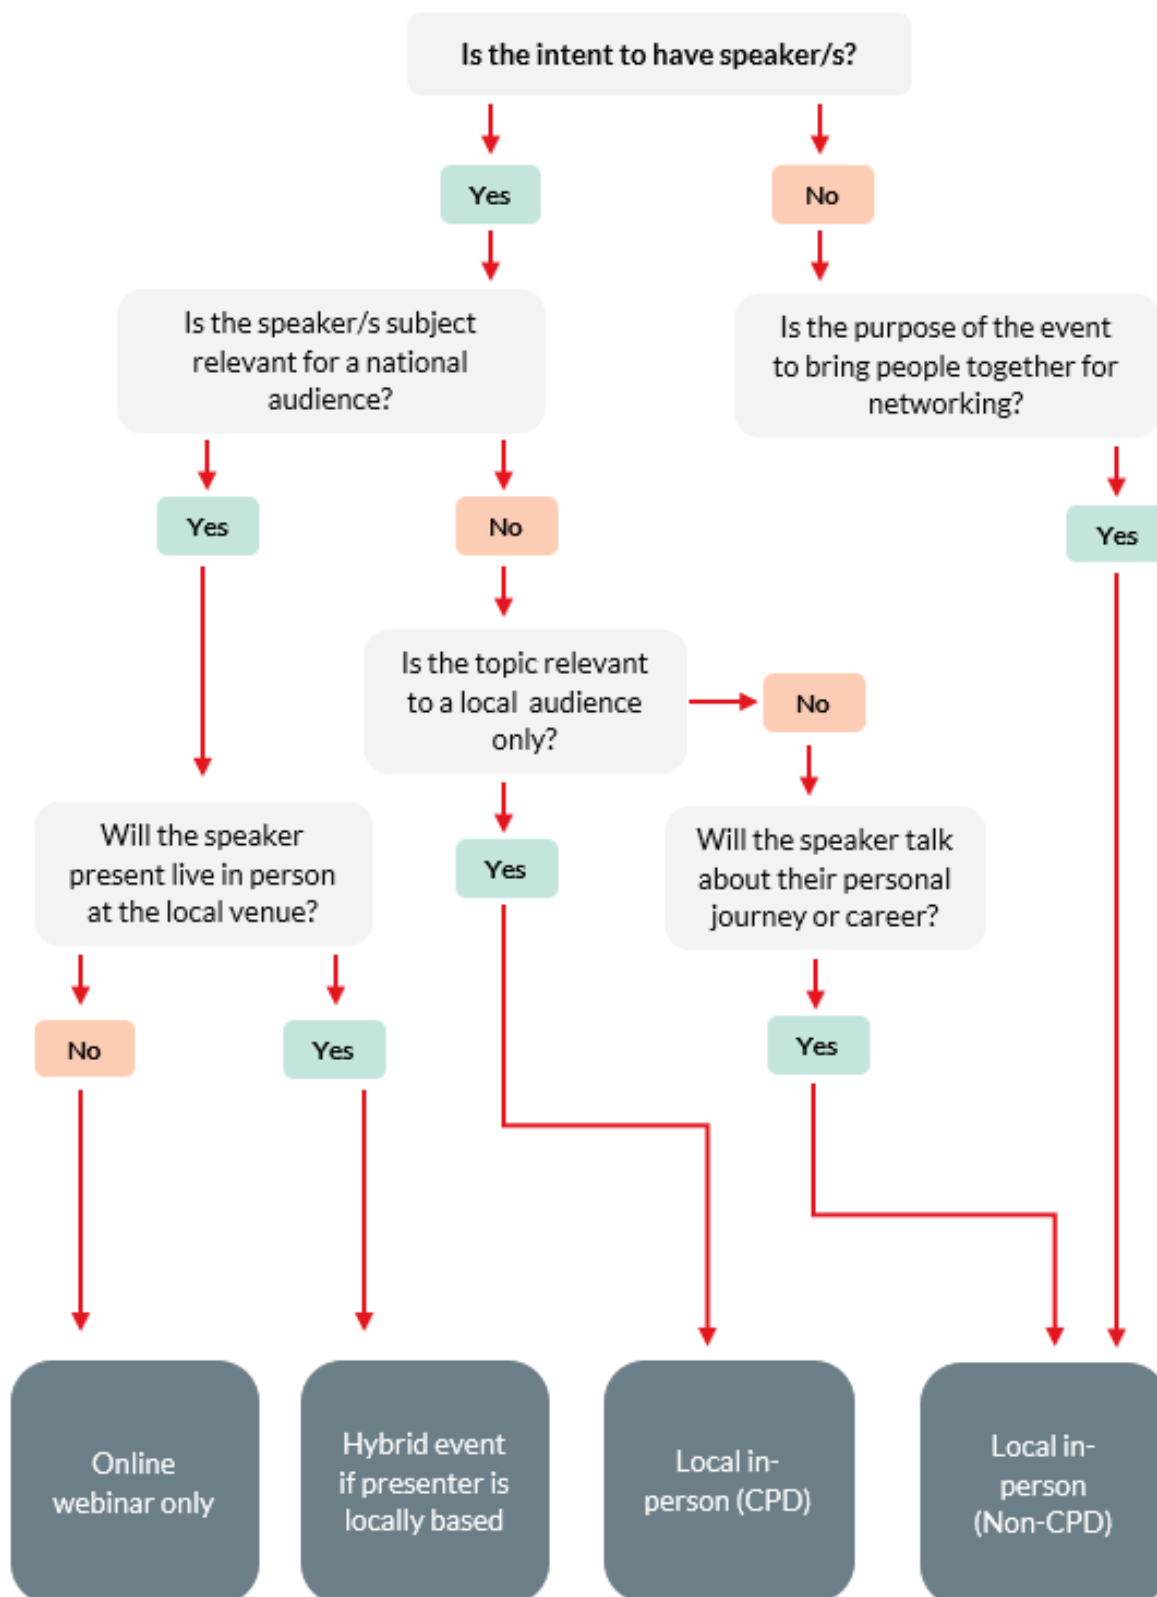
Is the intent to have speaker/s?

Yes

No

Is the speaker/s subject relevant for a national audience?

Is the purpose of the event to bring people together for networking?

Yes

No

Yes

Is the topic relevant to a local audience only?

No

Will the speaker present live in person at the local venue?

Yes

Will the speaker talk about their personal journey or career?

No

Yes

Yes

Online webinar only

Hybrid event if presenter is locally based

Local in-person (CPD)

Local in-person (Non-CPD)